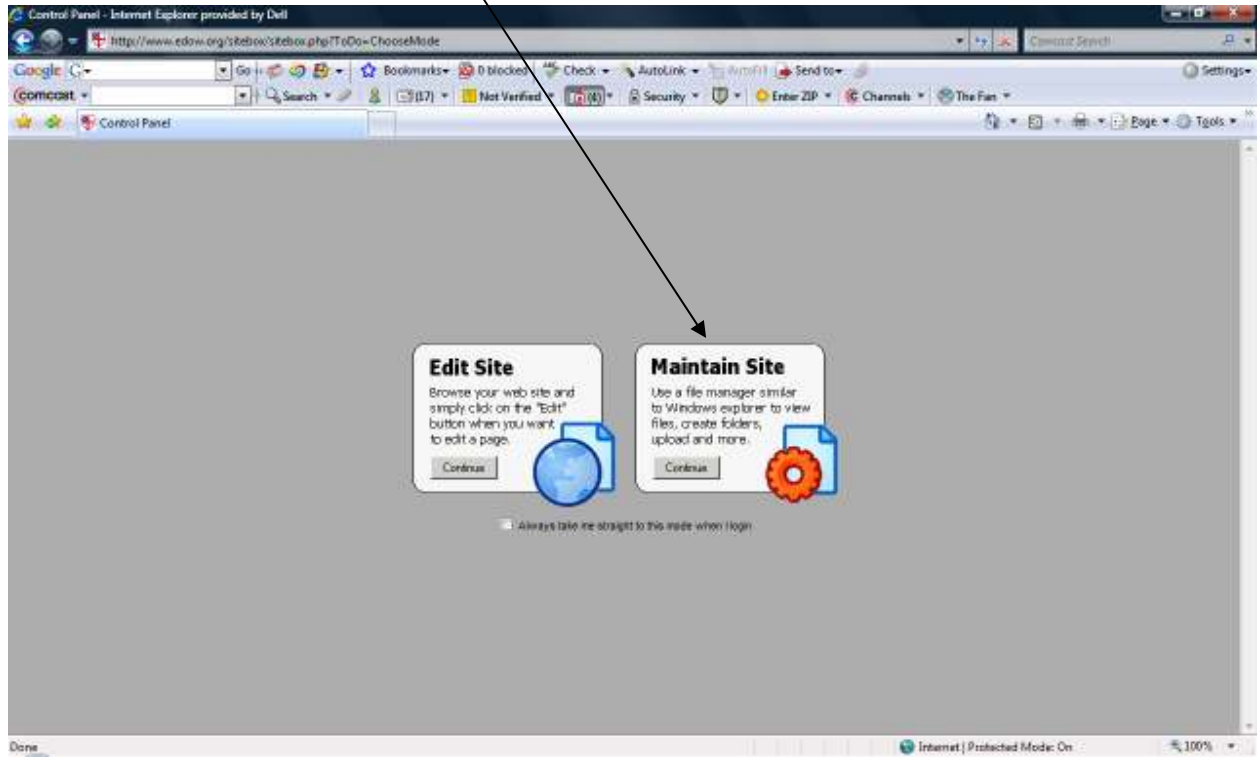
Control Panel - Internet Explorer provided by Dell

http://www.edow.org/sitebox/sitebox.php?ToDo=ChooseMode

Comcast Search

Google G- Go Bookmarks 0 blocked Check AutoLink AutoFill Send to Settings

Comcast Search (17) Not Verified (4) Security Enter ZIP Channels The Fan

Control Panel

Page Tools

Edit Site

Browse your web site and simply click on the "Edit" button when you want to edit a page.

Continue

Maintain Site

Use a file manager similar to Windows explorer to view files, create folders, upload and more.

Continue

Always take me straight to this mode when I login

Done

Internet | Protected Mode: On

100%